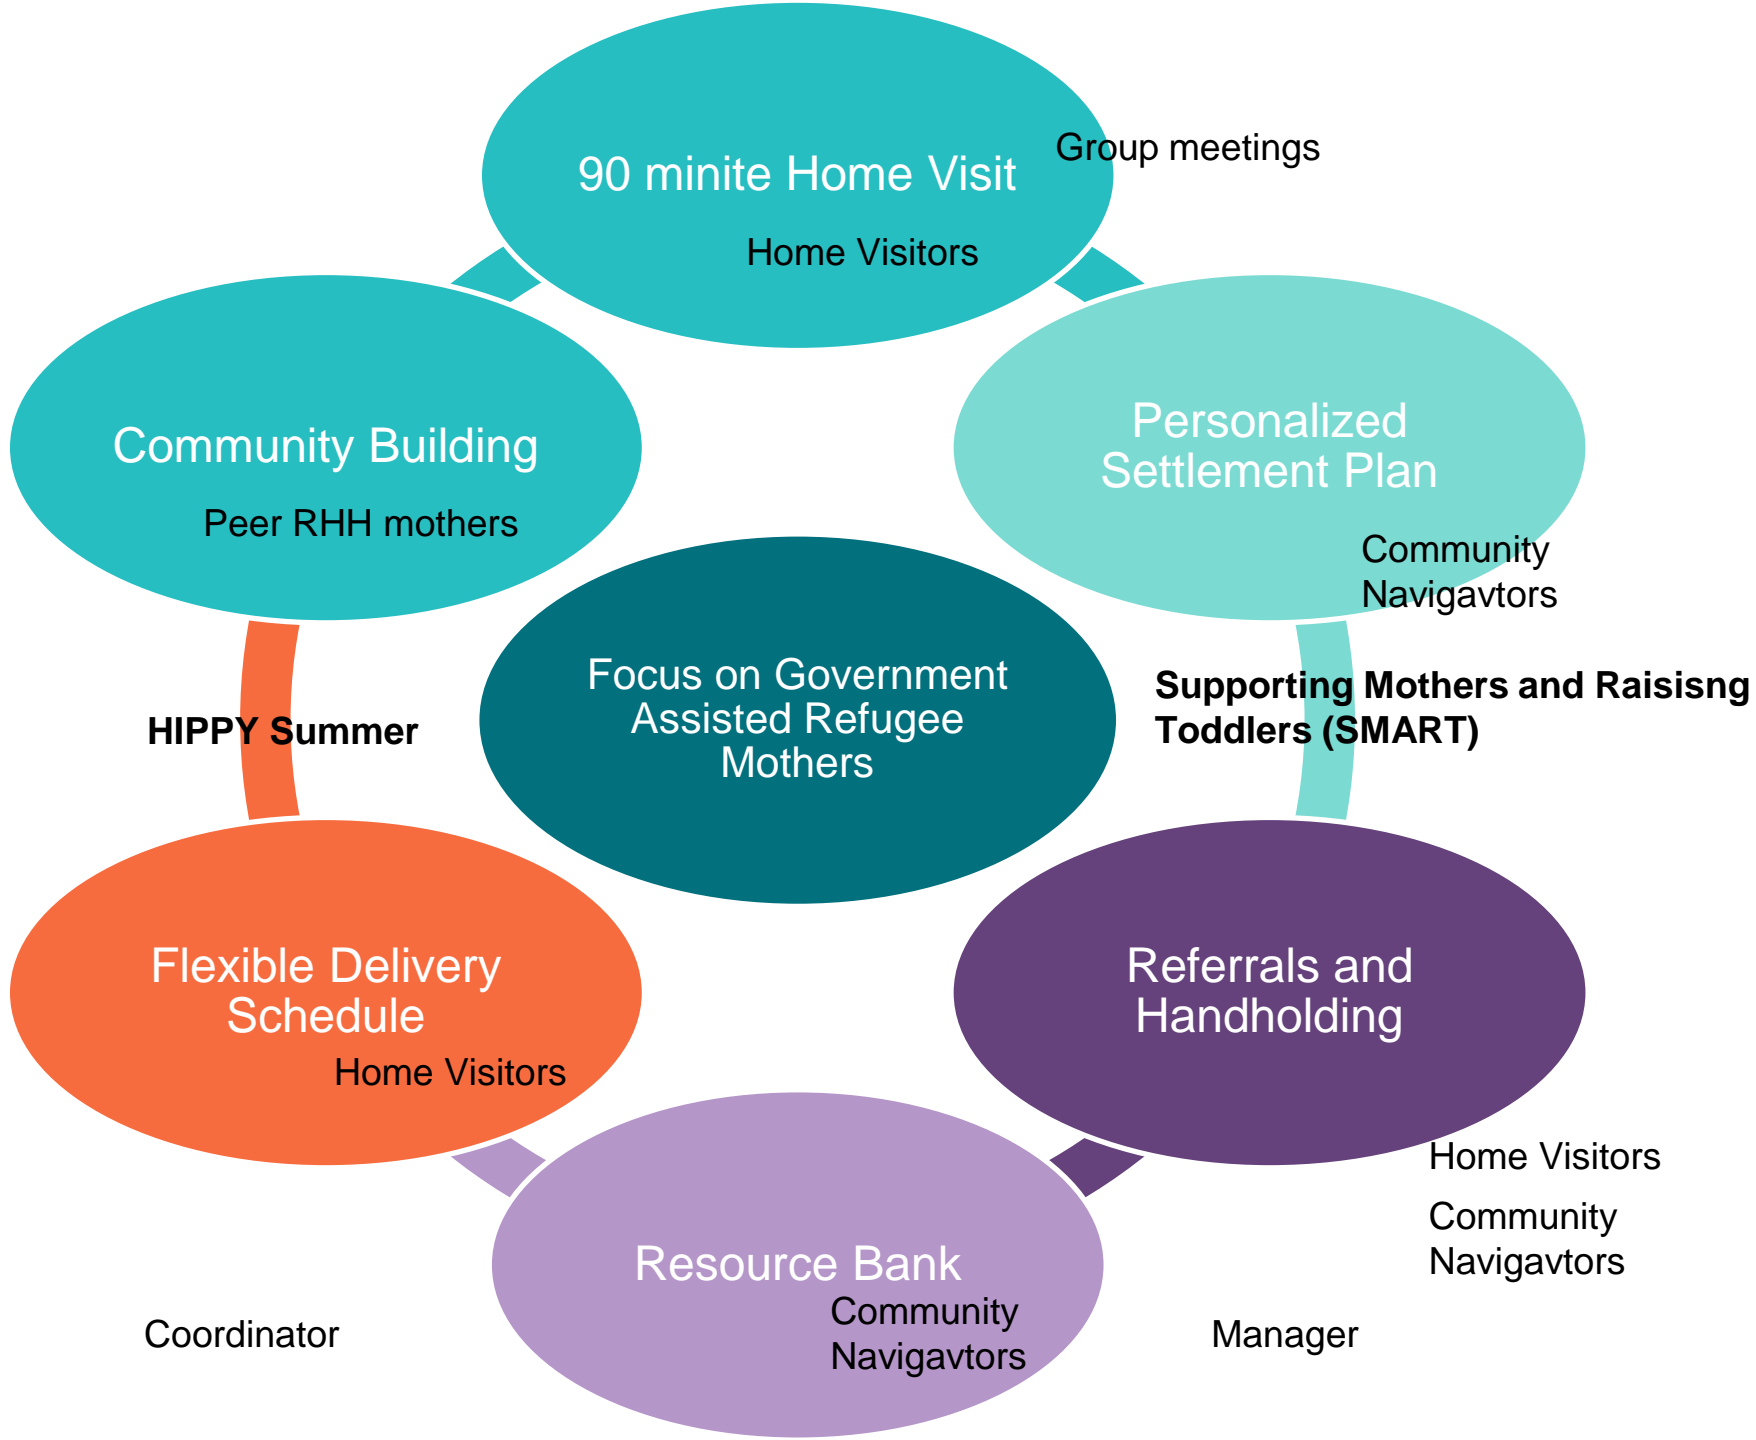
90 minite Home Visit

Group meetings

Home Visitors

Community Building

Peer RHH mothers

Personalized Settlement Plan

Community Navigavtors

Focus on Government Assisted Refugee Mothers

HIPPY Summer

Supporting Mothers and Raisisng Toddlers (SMART)

Flexible Delivery Schedule

Home Visitors

Referrals and Handholding

Home Visitors

Community Navigavtors

Resource Bank

Community Navigavtors

Coordinator

Manager